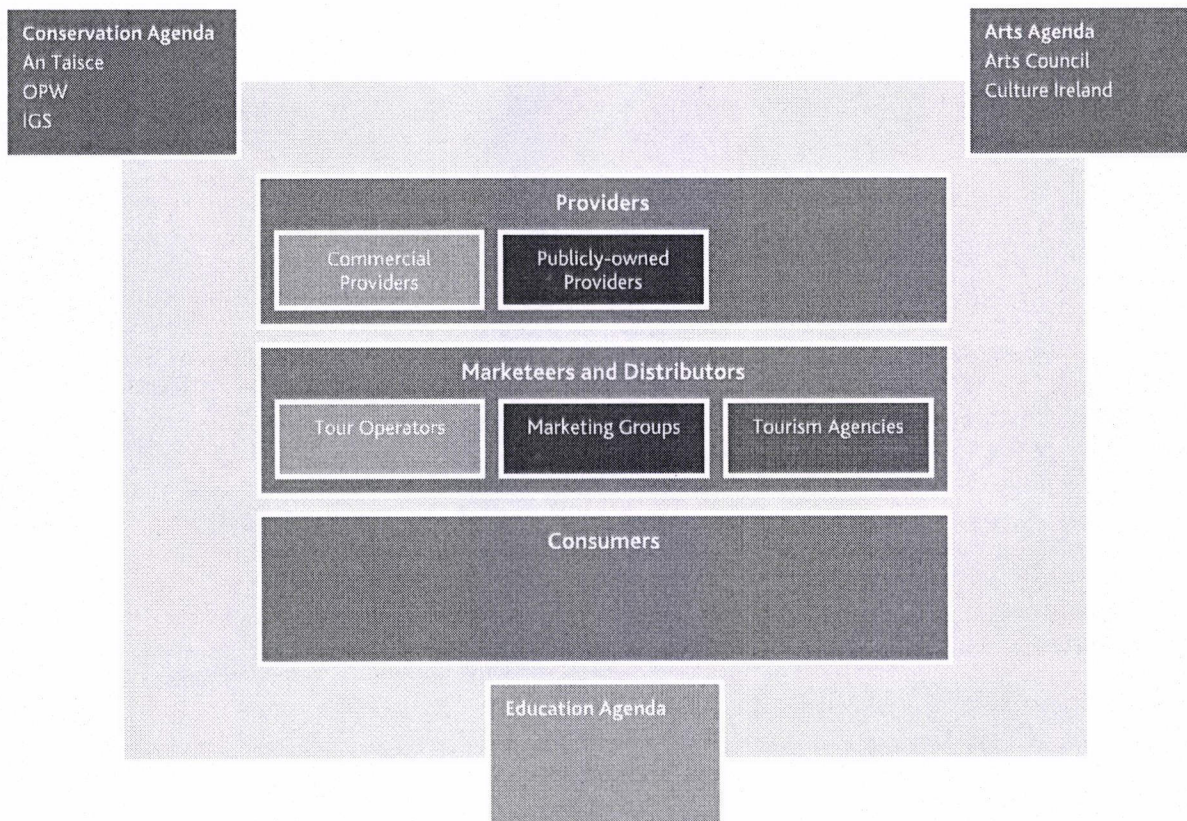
Conservation Agenda
An Taisce
OPW
IGS

Arts Agenda
Arts Council
Culture Ireland

Providers

Commercial Providers

Publicly-owned Providers

Marketeers and Distributors

Tour Operators

Marketing Groups

Tourism Agencies

Consumers

Education Agenda